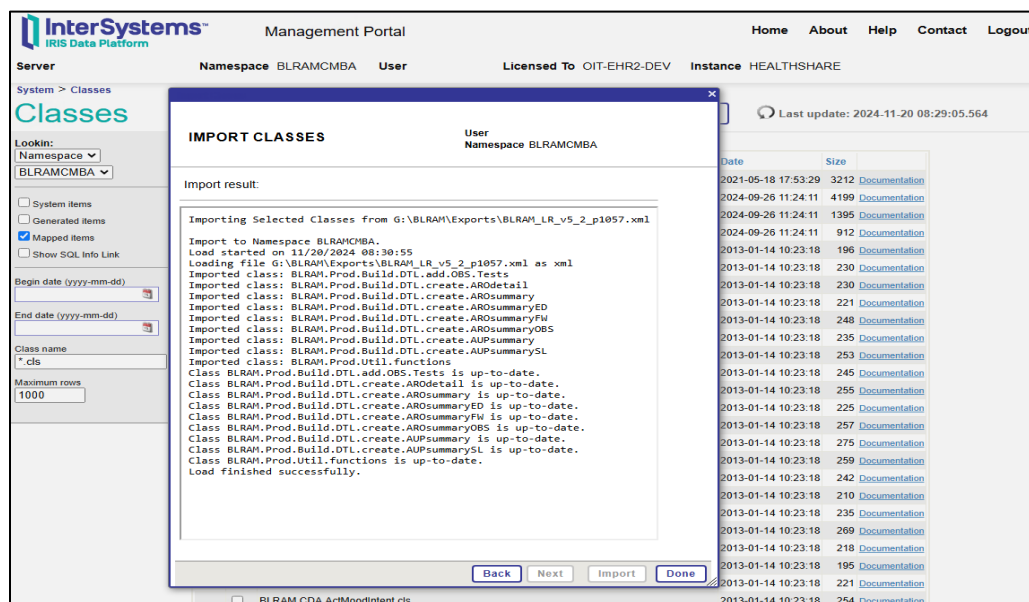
InterSystems™
IRIS Data Platform

Management Portal

Home About Help Contact Logout

Server Namespace BLRAMCMBA User Licensed To OIT-EHR2-DEV Instance HEALTHSHARE

System > Classes

Classes

Last update: 2024-11-20 08:29:05.564

Lookin:
Namespace
BLRAMCMBA

System items
Generated items
Mapped items
Show SQL Info Link

Begin date (yyyy-mm-dd)

End date (yyyy-mm-dd)

Class name
*.cls

Maximum rows
1000

IMPORT CLASSES

User
Namespace BLRAMCMBA

Import result:

Importing Selected Classes from G:\BLRAM\Exports\BLRAM_LR_v5_2_p1057.xml

Import to Namespace BLRAMCMBA.
Load started on 11/20/2024 08:30:55
Loading file G:\BLRAM\Exports\BLRAM_LR_v5_2_p1057.xml as xml
Imported class: BLRAM.Prod.Build.DTL.add.OBS.Tests
Imported class: BLRAM.Prod.Build.DTL.create.AROdetail
Imported class: BLRAM.Prod.Build.DTL.create.AROsummary
Imported class: BLRAM.Prod.Build.DTL.create.AROsummaryED
Imported class: BLRAM.Prod.Build.DTL.create.AROsummaryFW
Imported class: BLRAM.Prod.Build.DTL.create.AROsummaryOBS
Imported class: BLRAM.Prod.Build.DTL.create.AUPsummary
Imported class: BLRAM.Prod.Build.DTL.create.AUPsummarySL
Imported class: BLRAM.Prod.Util.functions
Class BLRAM.Prod.Build.DTL.add.OBS.Tests is up-to-date.
Class BLRAM.Prod.Build.DTL.create.AROdetail is up-to-date.
Class BLRAM.Prod.Build.DTL.create.AROsummary is up-to-date.
Class BLRAM.Prod.Build.DTL.create.AROsummaryED is up-to-date.
Class BLRAM.Prod.Build.DTL.create.AROsummaryFW is up-to-date.
Class BLRAM.Prod.Build.DTL.create.AROsummaryOBS is up-to-date.
Class BLRAM.Prod.Build.DTL.create.AUPsummary is up-to-date.
Class BLRAM.Prod.Build.DTL.create.AUPsummarySL is up-to-date.
Class BLRAM.Prod.Util.functions is up-to-date.
Load finished successfully.

Back Next Import Done

| Date | Size | |
|---|---|---|
| 2021-05-18 17:53:29 | 3212 | Documentation |
| 2024-09-26 11:24:11 | 4199 | Documentation |
| 2024-09-26 11:24:11 | 1395 | Documentation |
| 2024-09-26 11:24:11 | 912 | Documentation |
| 2013-01-14 10:23:18 | 196 | Documentation |
| 2013-01-14 10:23:18 | 230 | Documentation |
| 2013-01-14 10:23:18 | 230 | Documentation |
| 2013-01-14 10:23:18 | 221 | Documentation |
| 2013-01-14 10:23:18 | 248 | Documentation |
| 2013-01-14 10:23:18 | 235 | Documentation |
| 2013-01-14 10:23:18 | 253 | Documentation |
| 2013-01-14 10:23:18 | 245 | Documentation |
| 2013-01-14 10:23:18 | 255 | Documentation |
| 2013-01-14 10:23:18 | 225 | Documentation |
| 2013-01-14 10:23:18 | 257 | Documentation |
| 2013-01-14 10:23:18 | 275 | Documentation |
| 2013-01-14 10:23:18 | 259 | Documentation |
| 2013-01-14 10:23:18 | 242 | Documentation |
| 2013-01-14 10:23:18 | 210 | Documentation |
| 2013-01-14 10:23:18 | 235 | Documentation |
| 2013-01-14 10:23:18 | 269 | Documentation |
| 2013-01-14 10:23:18 | 218 | Documentation |
| 2013-01-14 10:23:18 | 195 | Documentation |
| 2013-01-14 10:23:18 | 221 | Documentation |
| 2013-01-14 10:23:18 | 254 | Documentation |

BLRAM.CDA.ActMoodIntent.cls